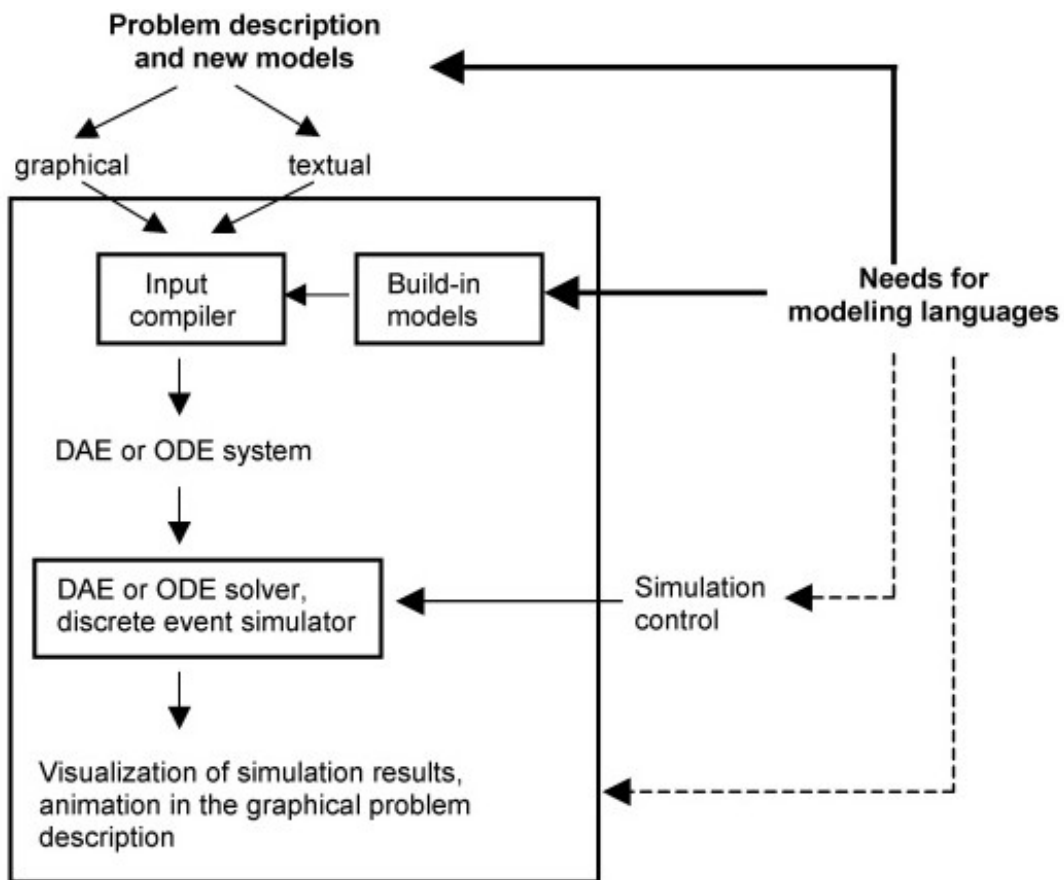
Problem description and new models

graphical

textual

Input compiler

Build-in models

Needs for modeling languages

DAE or ODE system

DAE or ODE solver, discrete event simulator

Simulation control

Visualization of simulation results, animation in the graphical problem description